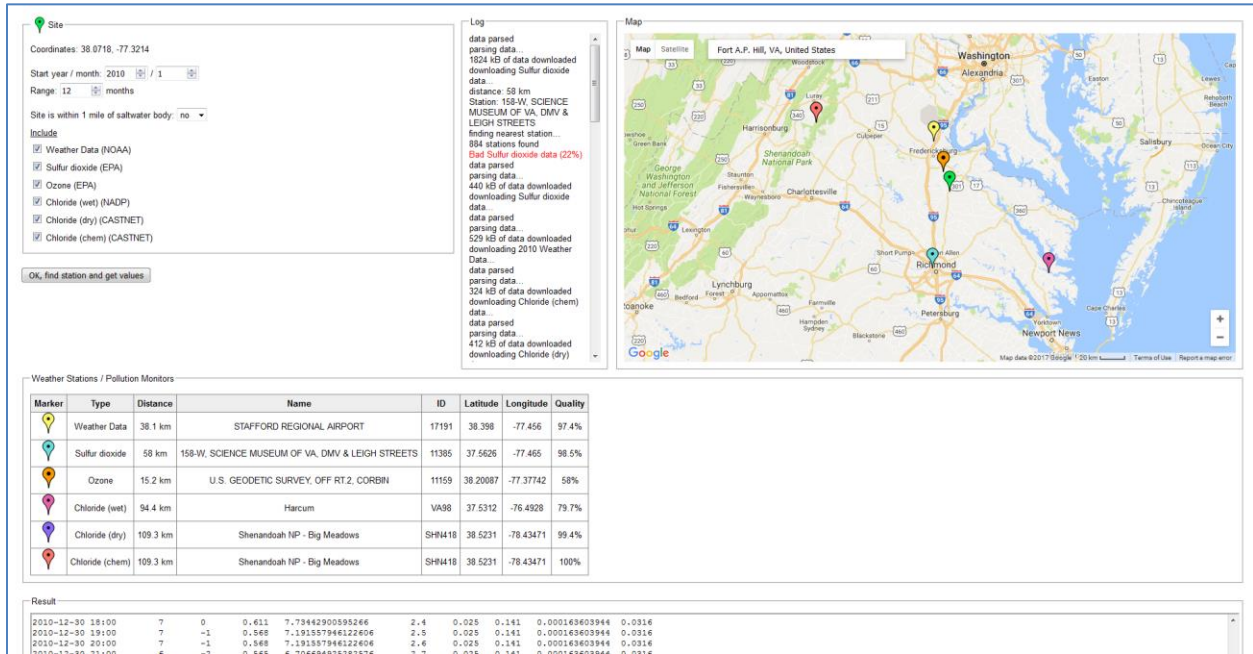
Site

Coordinates: 38.0718, -77.3214

Start year / month: 2010 / 1
Range: 12 months

Site is within 1 mile of saltwater body: no

Include
☑ Weather Data (NOAA)
☑ Sulfur dioxide (EPA)
☑ Ozone (EPA)
☑ Chloride (wet) (NADP)
☑ Chloride (dry) (CASTNET)
☑ Chloride (chem) (CASTNET)

OK, find station and get values

Log

data parsed
parsing data...
1824 kB of data downloaded
downloading Sulfur dioxide data...
distance: 58 km
Station: 158-W, SCIENCE MUSEUM OF VA, DMV & LEIGH STREETS
finding nearest station...
884 stations found
Bad Sulfur dioxide data (22%)
data parsed
parsing data...
440 kB of data downloaded
downloading Sulfur dioxide data...
data parsed
parsing data...
529 kB of data downloaded
downloading 2010 Weather Data...
data parsed
parsing data...
324 kB of data downloaded
downloading Chloride (chem) data...
data parsed
parsing data...
412 kB of data downloaded
downloading Chloride (dry)

Map

Map Satellite Fort A.P. Hill, VA, United States
Washington
Alexandria
Easton
Lewes
Rehoboth Beach
Luray
Harrisonburg
Culpeper
Shenandoah National Park
Fredericksburg
Salisbury
Ocean City
George Washington and Jefferson National Forest
Staunton
Fishersville
Waynesboro
Charlottesville
Hot Springs
Lexington
Chincoteague Island
Short Pump
Glen Allen
Richmond
Lynchburg
Bedford
Forest
Appomattox
Roanoke
Farmville
Hampden Sydney
Petersburg
Blackstone
Cape Charles
Yorktown
Newport News
Google
Map data ©2017 Google | 20 km | Terms of Use | Report a map error

Weather Stations / Pollution Monitors

| Marker | Type | Distance | Name | ID | Latitude | Longitude | Quality |
|---|---|---|---|---|---|---|---|
| | Weather Data | 38.1 km | STAFFORD REGIONAL AIRPORT | 17191 | 38.398 | -77.456 | 97.4% |
| | Sulfur dioxide | 58 km | 158-W, SCIENCE MUSEUM OF VA, DMV & LEIGH STREETS | 11385 | 37.5626 | -77.465 | 98.5% |
| | Ozone | 15.2 km | U.S. GEODETIC SURVEY, OFF RT.2, CORBIN | 11159 | 38.20087 | -77.37742 | 58% |
| | Chloride (wet) | 94.4 km | Harcum | VA98 | 37.5312 | -76.4928 | 79.7% |
| | Chloride (dry) | 109.3 km | Shenandoah NP - Big Meadows | SHN418 | 38.5231 | -78.43471 | 99.4% |
| | Chloride (chem) | 109.3 km | Shenandoah NP - Big Meadows | SHN418 | 38.5231 | -78.43471 | 100% |

Result

2010-12-30 18:00 7 0 0.611 7.73442900595266 2.4 0.025 0.141 0.000163603944 0.0316
2010-12-30 19:00 7 -1 0.568 7.191557946122606 2.5 0.025 0.141 0.000163603944 0.0316
2010-12-30 20:00 7 -1 0.568 7.191557946122606 2.6 0.025 0.141 0.000163603944 0.0316
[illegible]